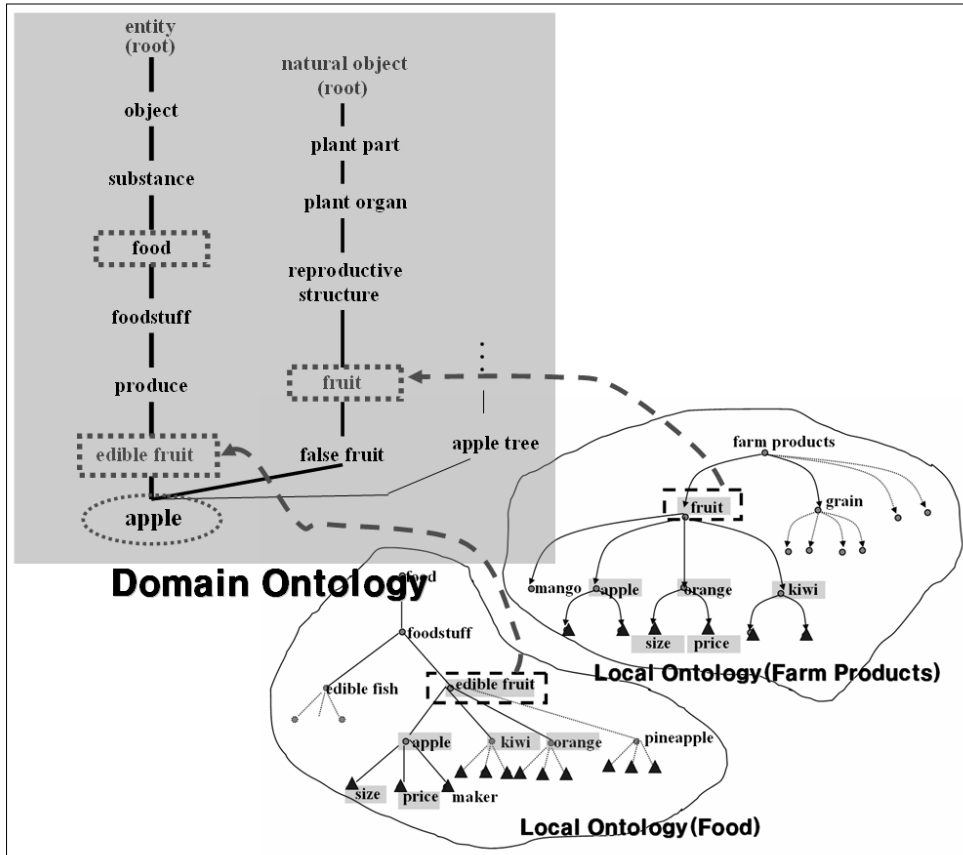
entity
(root)

object

substance

food

foodstuff

produce

edible fruit

apple

natural object
(root)

plant part

plant organ

reproductive
structure

fruit

false fruit

apple tree

Domain Ontology

farm products

fruit

grain

mango

apple

orange

kiwi

size

price

Local Ontology(Farm Products)

food

foodstuff

edible fish

edible fruit

apple

kiwi

orange

pineapple

size

price

maker

Local Ontology(Food)